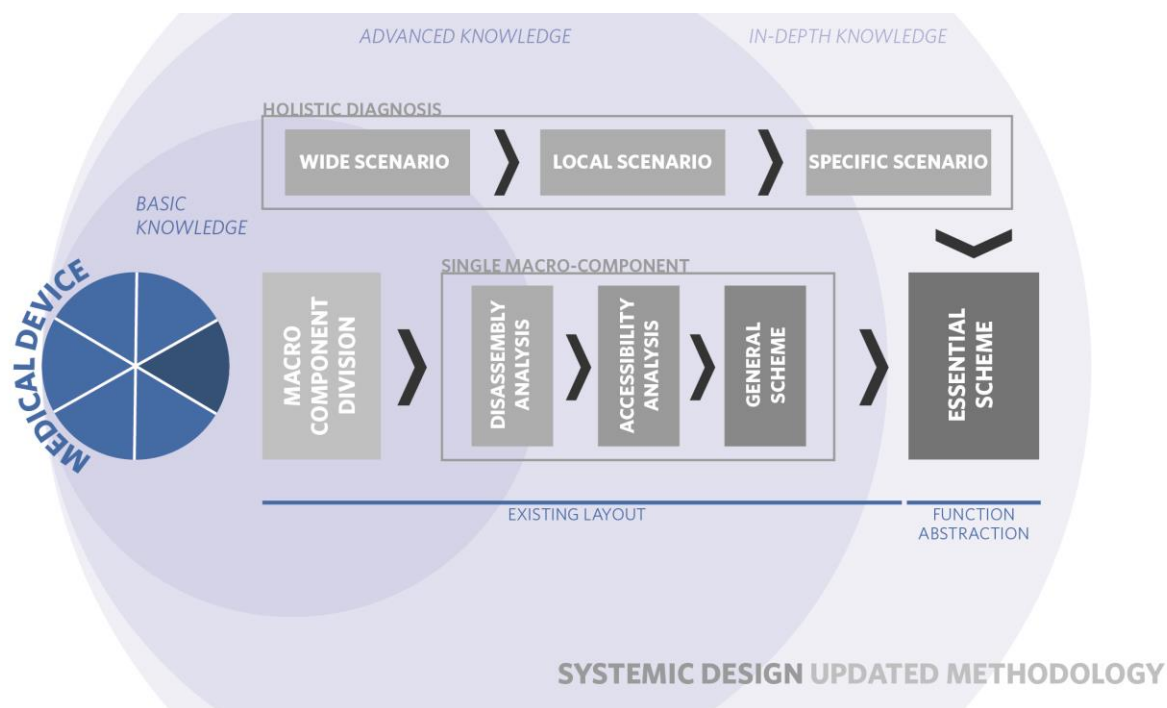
ADVANCED KNOWLEDGE

IN-DEPTH KNOWLEDGE

HOLISTIC DIAGNOSIS

WIDE SCENARIO

LOCAL SCENARIO

SPECIFIC SCENARIO

BASIC KNOWLEDGE

MEDICAL DEVICE

SINGLE MACRO-COMPONENT

MACRO COMPONENT DIVISION

DISASSEMBLY ANALYSIS

ACCESSIBILITY ANALYSIS

GENERAL SCHEME

ESSENTIAL SCHEME

EXISTING LAYOUT

FUNCTION ABSTRACTION

SYSTEMIC DESIGN UPDATED METHODOLOGY